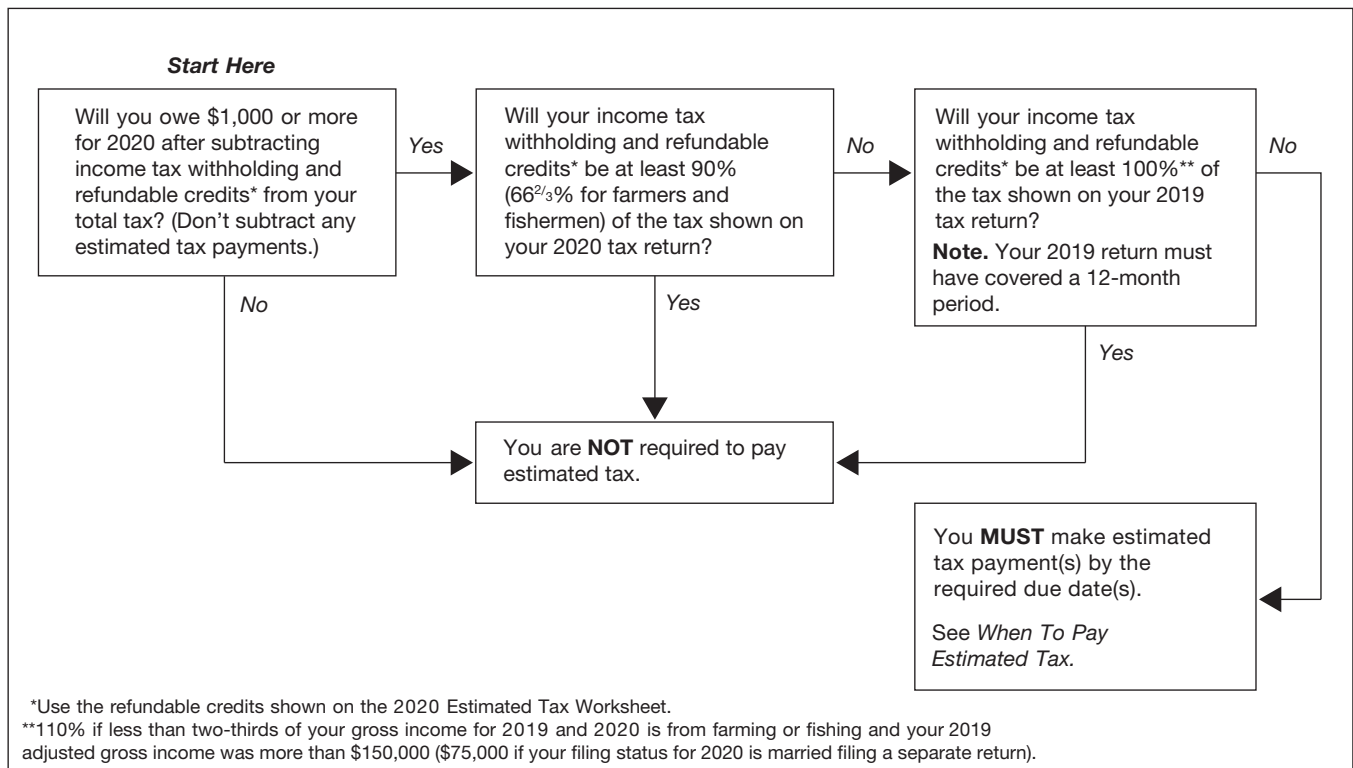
Start Here

Will you owe \$1,000 or more for 2020 after subtracting income tax withholding and refundable credits* from your total tax? (Don't subtract any estimated tax payments.)

Yes

Will your income tax withholding and refundable credits* be at least 90% ($66\frac{2}{3}$% for farmers and fishermen) of the tax shown on your 2020 tax return?

No

Will your income tax withholding and refundable credits* be at least 100%** of the tax shown on your 2019 tax return?

Note. Your 2019 return must have covered a 12-month period.

No

No

Yes

Yes

You are NOT required to pay estimated tax.

You MUST make estimated tax payment(s) by the required due date(s).

See When To Pay Estimated Tax.

*Use the refundable credits shown on the 2020 Estimated Tax Worksheet.

**110% if less than two-thirds of your gross income for 2019 and 2020 is from farming or fishing and your 2019 adjusted gross income was more than \$150,000 (\$75,000 if your filing status for 2020 is married filing a separate return).